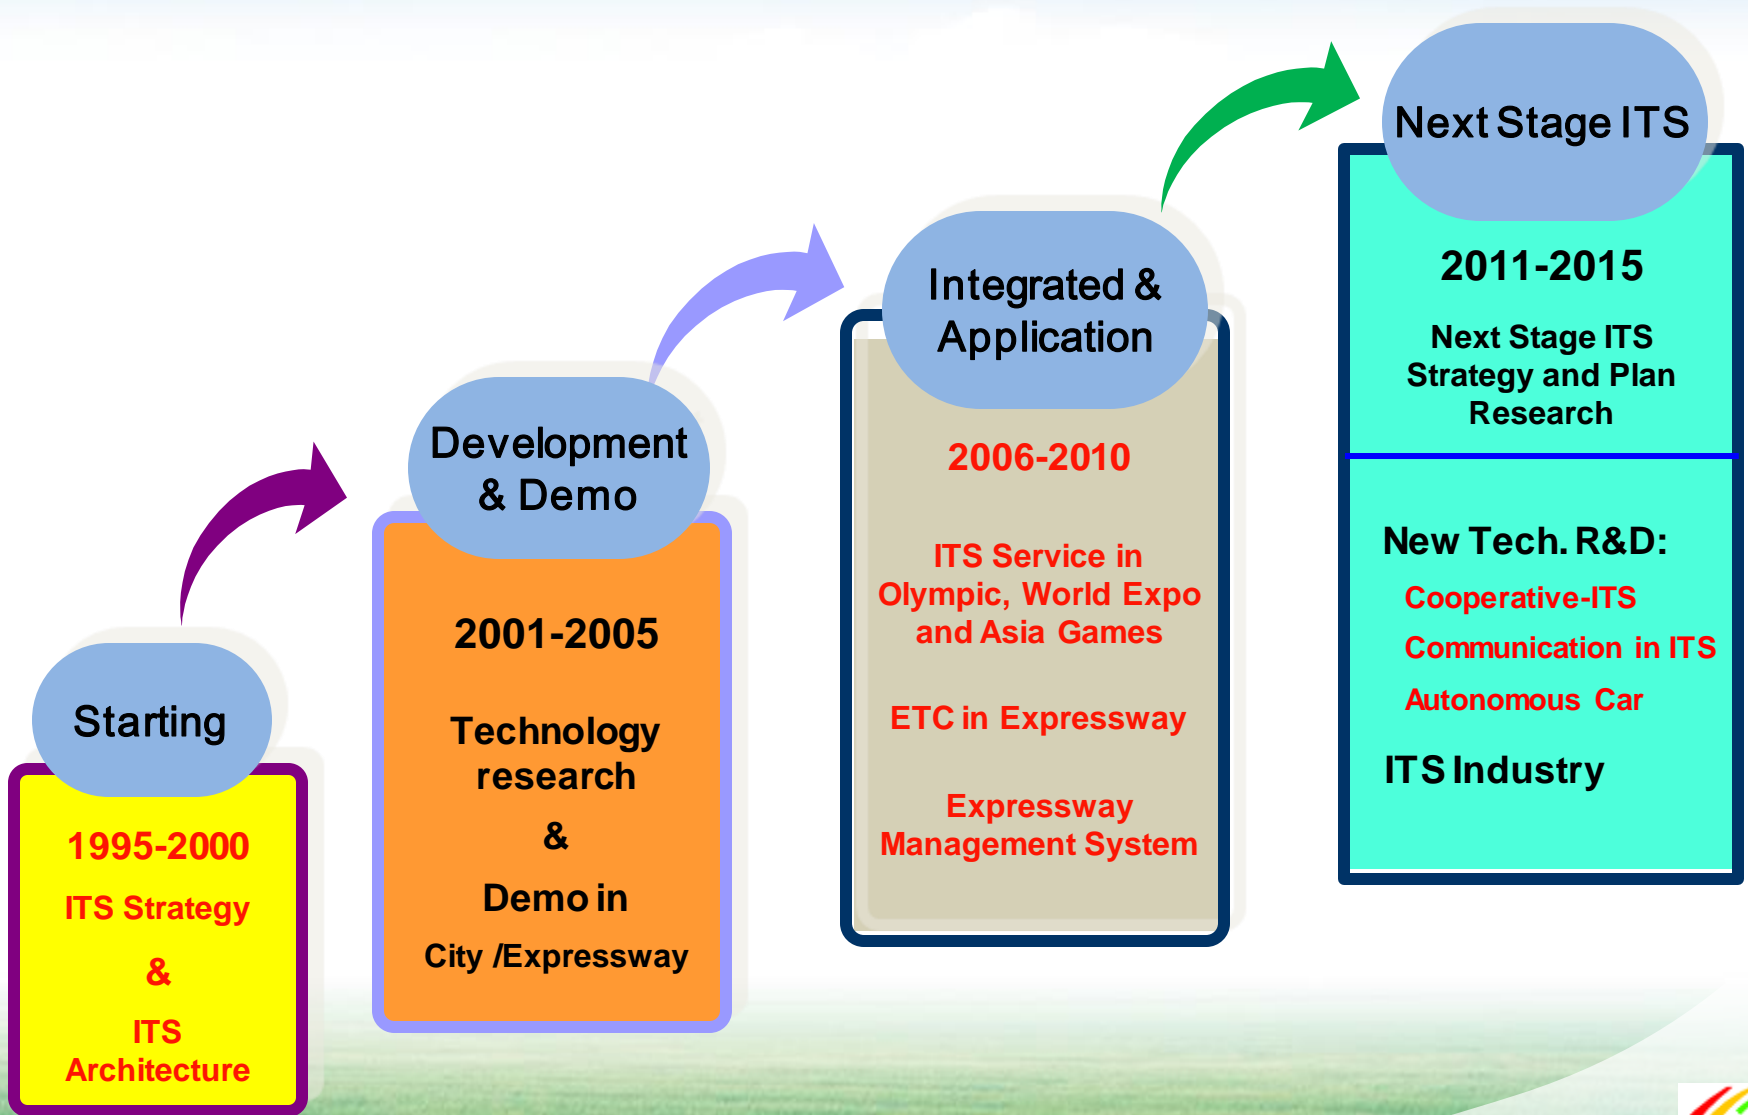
Starting

1995-2000

ITS Strategy

&

ITS Architecture

Development & Demo

2001-2005

Technology research

&

Demo in

City /Expressway

Integrated & Application

2006-2010

ITS Service in Olympic, World Expo and Asia Games

ETC in Expressway

Expressway Management System

Next Stage ITS

2011-2015

Next Stage ITS Strategy and Plan Research

New Tech. R&D:

Cooperative-ITS

Communication in ITS

Autonomous Car

ITS Industry